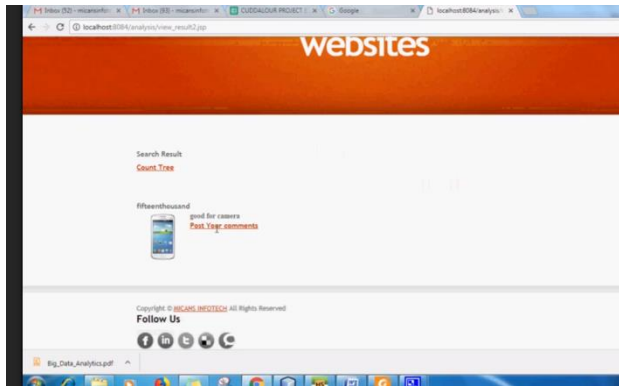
M Inbox (52) - micansinfo ×
M Inbox (93) - micansinfo ×
CUDDALOUR PROJECT ×
G Google ×
localhost:8084/analysis ×

localhost:8084/analysis/view_result2.jsp

websites

Search Result
Count Tree

fifteenthousand
good for camera
Post Your comments

Copyright © MICANS INFOTECH All Rights Reserved
Follow Us

Big_Data_Analytics.pdf